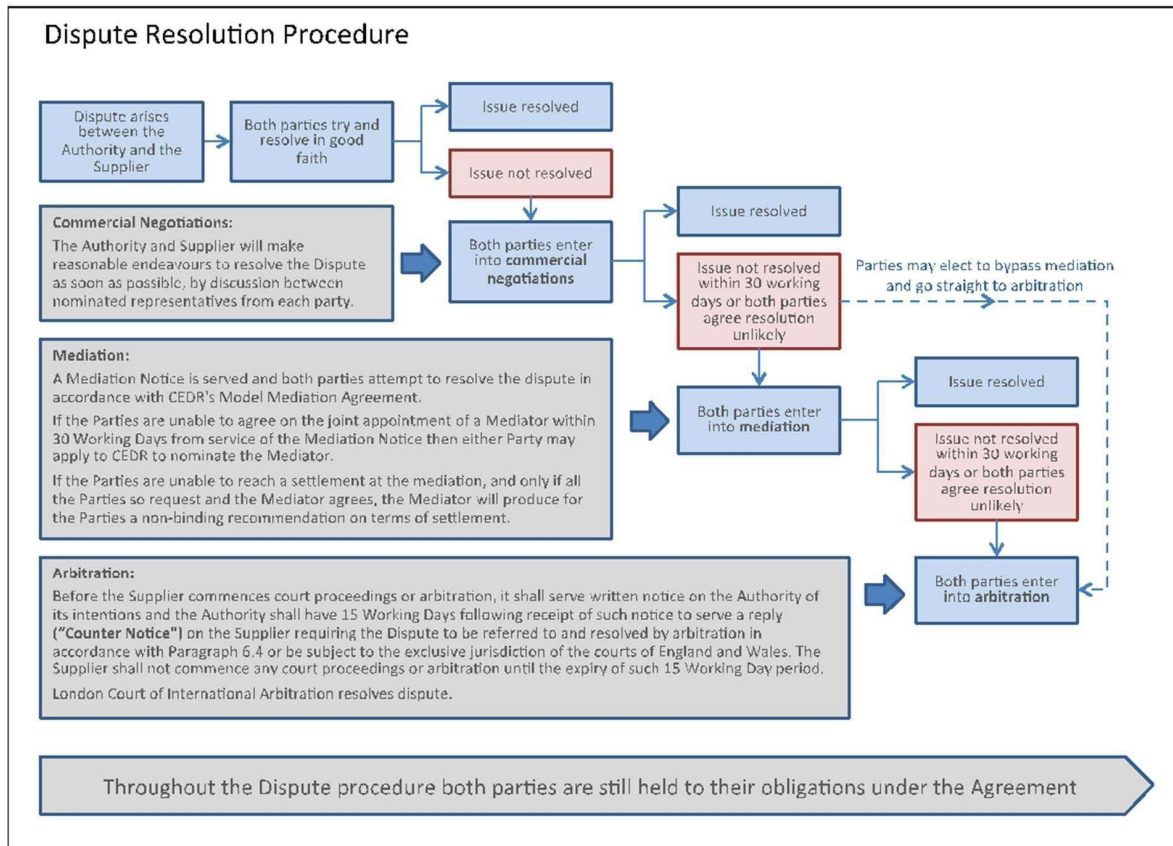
Dispute Resolution Procedure

Dispute arises between the Authority and the Supplier

Both parties try and resolve in good faith

Issue resolved

Issue not resolved

Commercial Negotiations:
The Authority and Supplier will make reasonable endeavours to resolve the Dispute as soon as possible, by discussion between nominated representatives from each party.

Both parties enter into **commercial negotiations**

Issue resolved

Issue not resolved within 30 working days or both parties agree resolution unlikely

Parties may elect to bypass mediation and go straight to arbitration

Mediation:
A Mediation Notice is served and both parties attempt to resolve the dispute in accordance with CEDR's Model Mediation Agreement.

If the Parties are unable to agree on the joint appointment of a Mediator within 30 Working Days from service of the Mediation Notice then either Party may apply to CEDR to nominate the Mediator.

If the Parties are unable to reach a settlement at the mediation, and only if all the Parties so request and the Mediator agrees, the Mediator will produce for the Parties a non-binding recommendation on terms of settlement.

Both parties enter into **mediation**

Issue resolved

Issue not resolved within 30 working days or both parties agree resolution unlikely

Arbitration:
Before the Supplier commences court proceedings or arbitration, it shall serve written notice on the Authority of its intentions and the Authority shall have 15 Working Days following receipt of such notice to serve a reply **("Counter Notice")** on the Supplier requiring the Dispute to be referred to and resolved by arbitration in accordance with Paragraph 6.4 or be subject to the exclusive jurisdiction of the courts of England and Wales. The Supplier shall not commence any court proceedings or arbitration until the expiry of such 15 Working Day period.

London Court of International Arbitration resolves dispute.

Both parties enter into **arbitration**

Throughout the Dispute procedure both parties are still held to their obligations under the Agreement